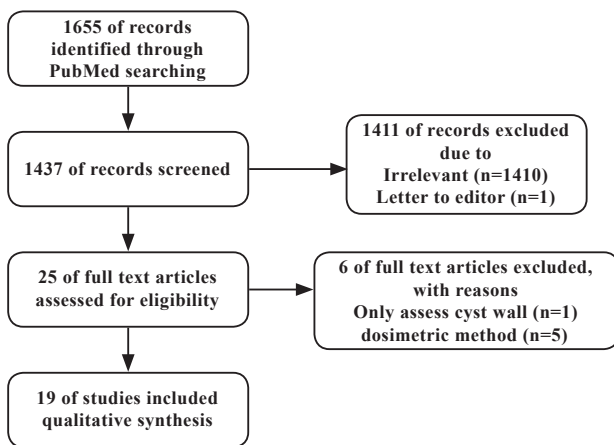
1655 of records identified through PubMed searching

1437 of records screened

1411 of records excluded due to
Irrelevant (n=1410)
Letter to editor (n=1)

25 of full text articles assessed for eligibility

6 of full text articles excluded, with reasons
Only assess cyst wall (n=1)
dosimetric method (n=5)

19 of studies included qualitative synthesis